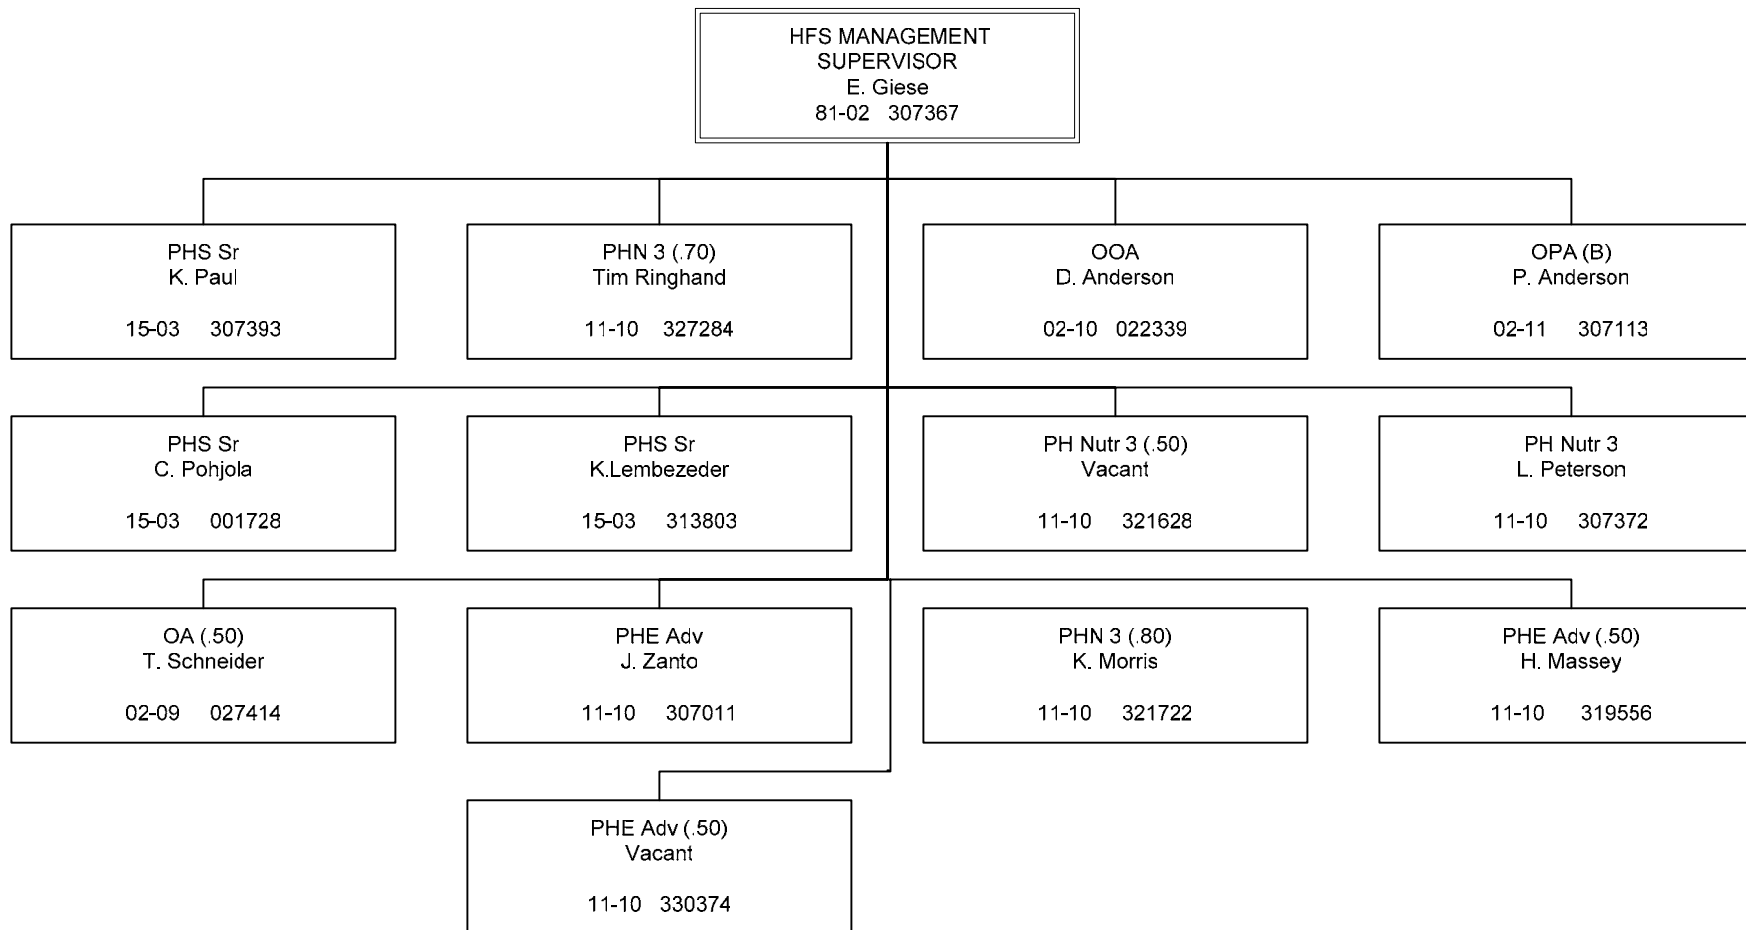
HFS MANAGEMENT SUPERVISOR
E. Giese
81-02 307367

PHS Sr
K. Paul
15-03 307393

PHN 3 (.70)
Tim Ringhand
11-10 327284

OOA
D. Anderson
02-10 022339

OPA (B)
P. Anderson
02-11 307113

PHS Sr
C. Pohjola
15-03 001728

PHS Sr
K.Lembezeder
15-03 313803

PH Nutr 3 (.50)
Vacant
11-10 321628

PH Nutr 3
L. Peterson
11-10 307372

OA (.50)
T. Schneider
02-09 027414

PHE Adv
J. Zanto
11-10 307011

PHN 3 (.80)
K. Morris
11-10 321722

PHE Adv (.50)
H. Massey
11-10 319556

PHE Adv (.50)
Vacant
11-10 330374